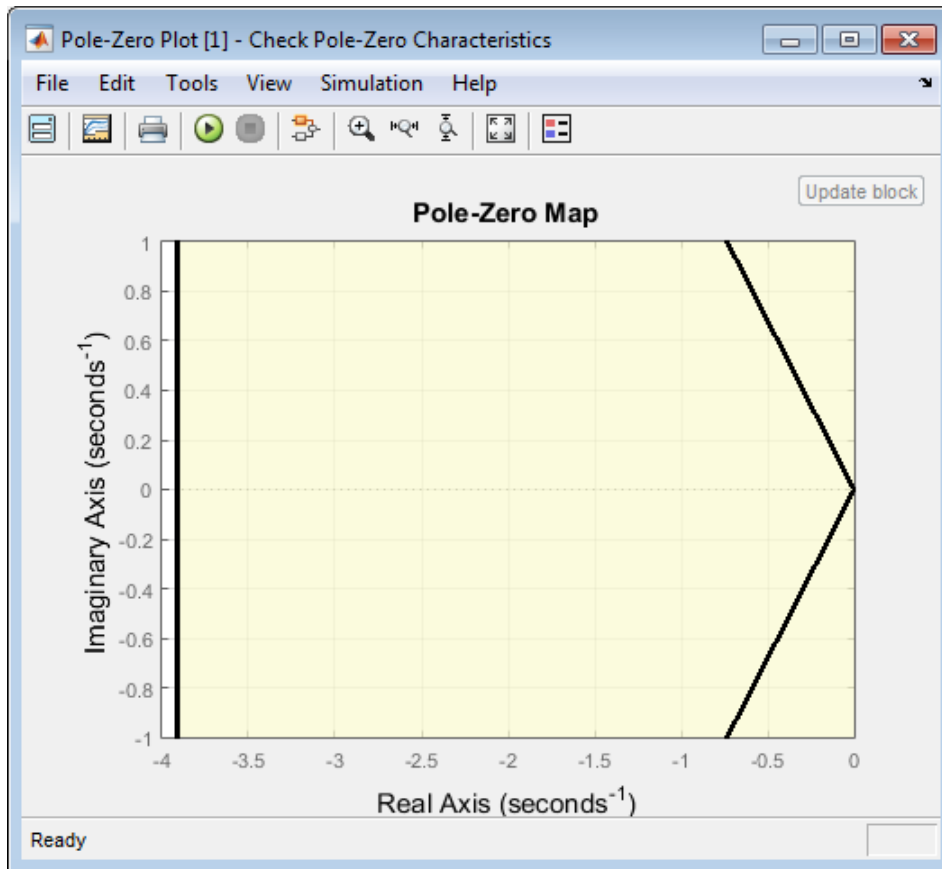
Pole-Zero Plot [1] - Check Pole-Zero Characteristics

File Edit Tools View Simulation Help

Update block

Pole-Zero Map

1
0.8
0.6
0.4
0.2
0
-0.2
-0.4
-0.6
-0.8
-1

Imaginary Axis (seconds$^{-1}$)

-4 -3.5 -3 -2.5 -2 -1.5 -1 -0.5 0

Real Axis (seconds$^{-1}$)

Ready